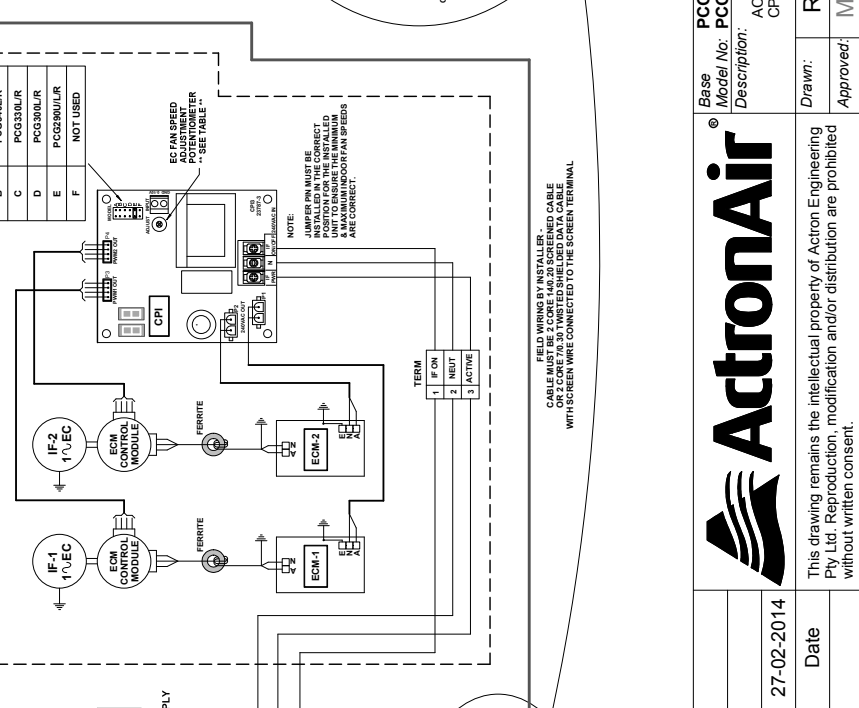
PCG350L/R
C PCG330L/R
D PCG300L/R
E PCG290U/L/R
F NOT USED

EC FAN SPEED ADJUSTMENT POTENTIOMETER ** SEE TABLE **

NOTE:
JUMPER PIN MUST BE INSTALLED IN THE CORRECT POSITION FOR THE CORRECT UNIT TO ENSURE THE MINIMUM & MAXIMUM INDOOR FAN SPEEDS ARE CORRECT.

CPI

P4 PWM2 OUT
P3 PWM1 OUT
P2 240VAC OUT
P1 IF ON 240VAC IN
CP8 237R7-3
MODEL
ADJUST INPUT

IF-2 1∿EC
IF-1 1∿EC

ECM CONTROL MODULE
ECM CONTROL MODULE

FERRITE
FERRITE

ECM-2
ECM-1

TERM
| 1 | IF ON |
|---|---|
| 2 | NEUT |
| 3 | ACTIVE |

FIELD WIRING BY INSTALLER - CABLE MUST BE 2 CORE 1/0.20 SCREENED CABLE OR 2 CORE 7/0.30 TWISTED SHIELDED DATA CABLE WITH SCREEN WIRE CONNECTED TO THE SCREEN TERMINAL

PLY

27-02-2014
Date

ActronAir®

This drawing remains the intellectual property of Actron Engineering Pty Ltd. Reproduction, modification and/or distribution are prohibited without written consent.

Base Model No: PCG PCG
Description: AC CP
Drawn: R
Approved: M